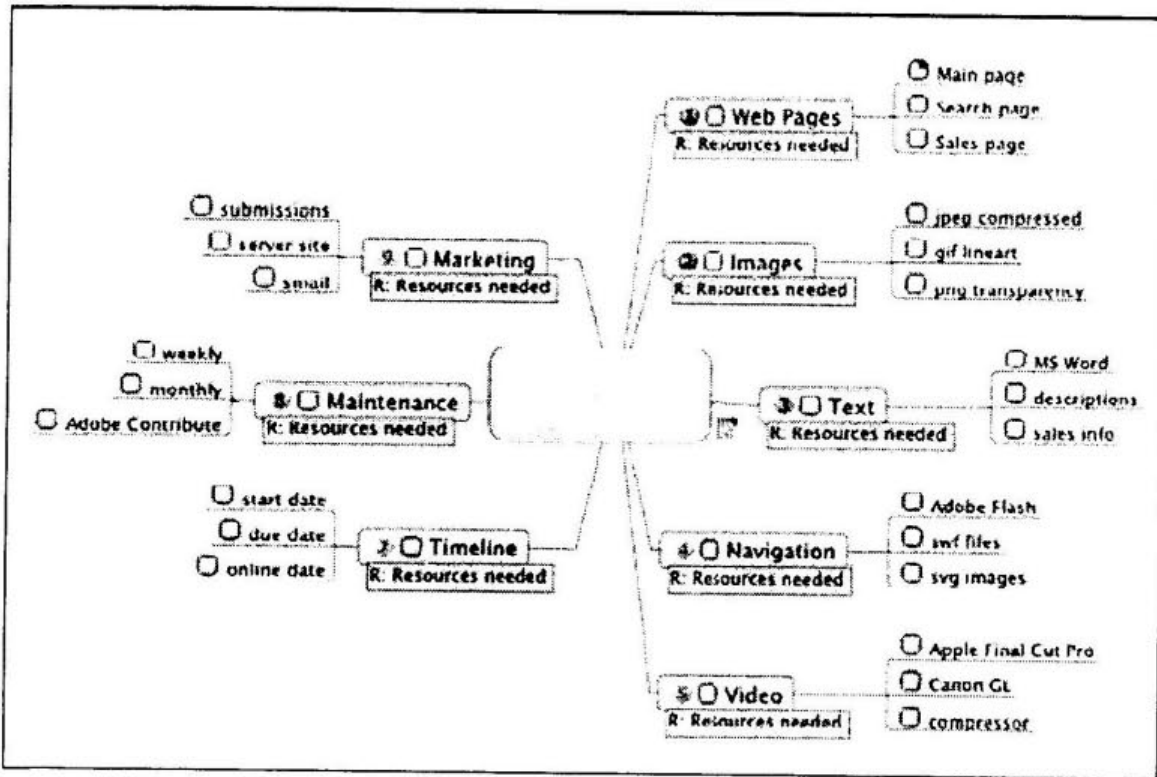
Web Pages
R: Resources needed
Main page
Search page
Sales page

Images
R: Resources needed
jpeg compressed
gif lineart
png transparency

Text
R: Resources needed
MS Word
descriptions
sales info

4 Navigation
R: Resources needed
Adobe Flash
swf files
svg images

5 Video
R: Resources needed
Apple Final Cut Pro
Canon GL
compressor

9 Marketing
R: Resources needed
submissions
server site
email

8 Maintenance
R: Resources needed
weekly
monthly
Adobe Contribute

7 Timeline
R: Resources needed
start date
due date
online date